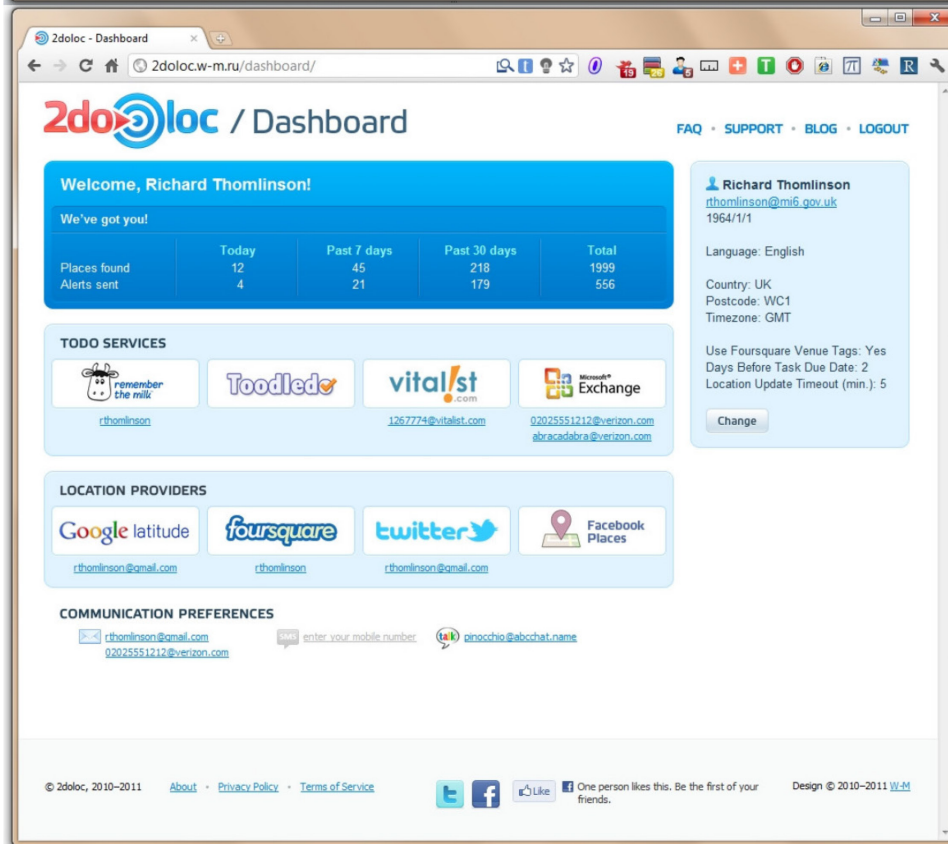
2doloc - Dashboard

2doloc.w-m.ru/dashboard/

2doloc / Dashboard

FAQ • SUPPORT • BLOG • LOGOUT

Welcome, Richard Thomlinson!

We've got you!

| | Today | Past 7 days | Past 30 days | Total |
|---|---|---|---|---|
| Places found | 12 | 45 | 218 | 1999 |
| Alerts sent | 4 | 21 | 179 | 556 |

TODO SERVICES

remember the milk

Toodledo

vitalist .com

Microsoft Exchange

rthomlinson

1267774@vitalist.com

02025551212@verizon.com
abracadabra@verizon.com

LOCATION PROVIDERS

Google latitude

foursquare

twitter

Facebook Places

rthomlinson@gmail.com

rthomlinson

rthomlinson@gmail.com

COMMUNICATION PREFERENCES

rthomlinson@gmail.com
02025551212@verizon.com

SMS enter your mobile number

talk pinocchio@abcchat.name

Richard Thomlinson
rthomlinson@mi6.gov.uk
1964/1/1

Language: English

Country: UK
Postcode: WC1
Timezone: GMT

Use Foursquare Venue Tags: Yes
Days Before Task Due Date: 2
Location Update Timeout (min.): 5

Change

© 2doloc, 2010–2011 About • Privacy Policy • Terms of Service

Like One person likes this. Be the first of your friends.

Design © 2010–2011 W-M